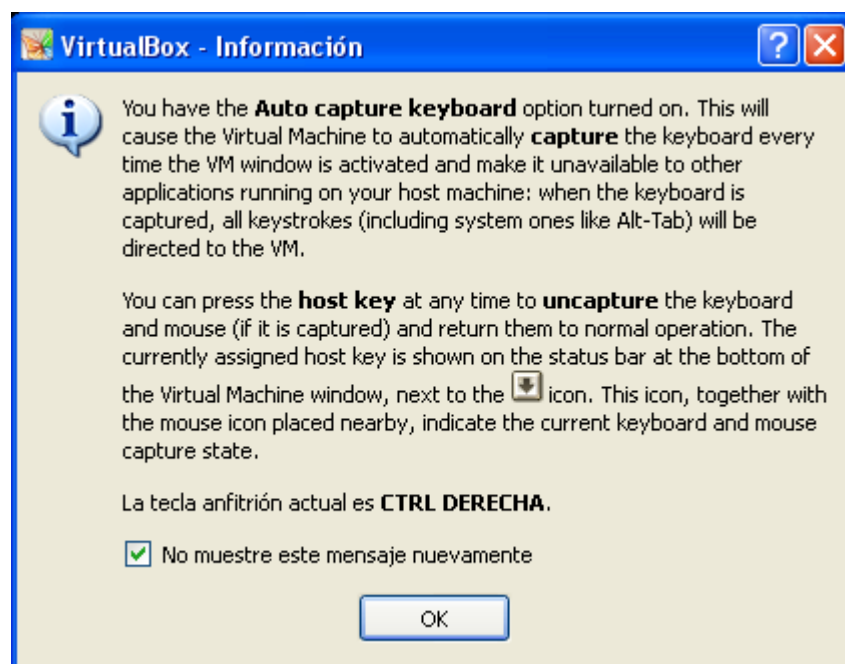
VirtualBox - Información

You have the **Auto capture keyboard** option turned on. This will cause the Virtual Machine to automatically **capture** the keyboard every time the VM window is activated and make it unavailable to other applications running on your host machine: when the keyboard is captured, all keystrokes (including system ones like Alt-Tab) will be directed to the VM.

You can press the **host key** at any time to **uncapture** the keyboard and mouse (if it is captured) and return them to normal operation. The currently assigned host key is shown on the status bar at the bottom of the Virtual Machine window, next to the icon. This icon, together with the mouse icon placed nearby, indicate the current keyboard and mouse capture state.

La tecla anfitrión actual es **CTRL DERECHA**.

No muestre este mensaje nuevamente

OK